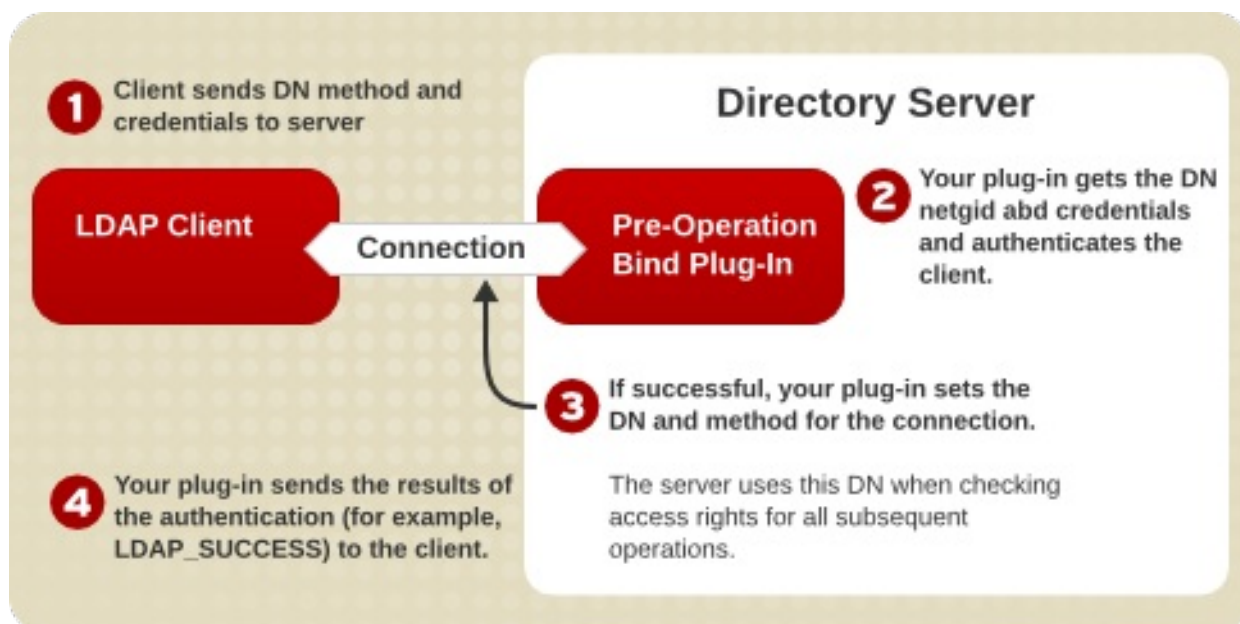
1 Client sends DN method and credentials to server

Directory Server

LDAP Client

Connection

Pre-Operation Bind Plug-In

2 Your plug-in gets the DN netgid abd credentials and authenticates the client.

3 If successful, your plug-in sets the DN and method for the connection.

The server uses this DN when checking access rights for all subsequent operations.

4 Your plug-in sends the results of the authentication (for example, LDAP_SUCCESS) to the client.